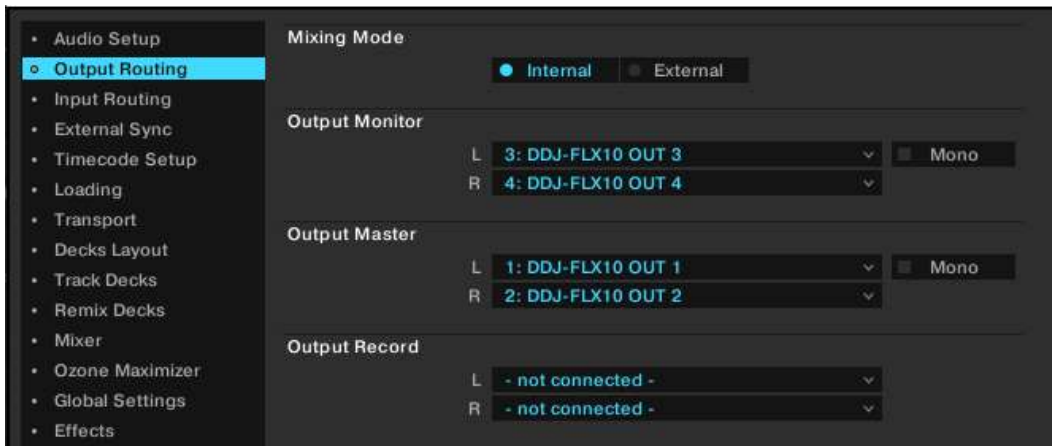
Audio Setup
Output Routing
Input Routing
External Sync
Timecode Setup
Loading
Transport
Decks Layout
Track Decks
Remix Decks
Mixer
Ozone Maximizer
Global Settings
Effects

Mixing Mode
Internal
External

Output Monitor
L 3: DDJ-FLX10 OUT 3
Mono
R 4: DDJ-FLX10 OUT 4

Output Master
L 1: DDJ-FLX10 OUT 1
Mono
R 2: DDJ-FLX10 OUT 2

Output Record
L - not connected -
R - not connected -